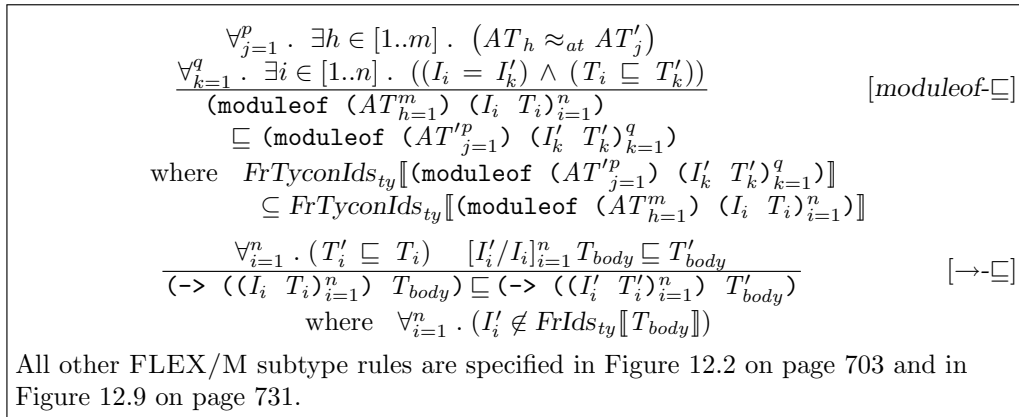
$$\frac{\forall_{j=1}^{p} .\ \exists h \in [1..m] .\ (AT_h \approx_{at} AT'_j) \quad \forall_{k=1}^{q} .\ \exists i \in [1..n] .\ ((I_i = I'_k) \wedge (T_i \sqsubseteq T'_k))}{\texttt{(moduleof } (AT_{h=1}^{m})\ (I_i\ T_i)_{i=1}^{n}\texttt{)} \sqsubseteq \texttt{(moduleof } (AT'^{p}_{j=1})\ (I'_k\ T'_k)_{k=1}^{q}\texttt{)}}$$ $[moduleof\text{-}\sqsubseteq]$

where $FrTyconIds_{ty}[\![\texttt{(moduleof } (AT'^{p}_{j=1})\ (I'_k\ T'_k)_{k=1}^{q}\texttt{)}]\!] \subseteq FrTyconIds_{ty}[\![\texttt{(moduleof } (AT_{h=1}^{m})\ (I_i\ T_i)_{i=1}^{n}\texttt{)}]\!]$

$$\frac{\forall_{i=1}^{n} .\ (T'_i \sqsubseteq T_i) \quad [I'_i/I_i]_{i=1}^{n} T_{body} \sqsubseteq T'_{body}}{\texttt{(-> } ((I_i\ T_i)_{i=1}^{n})\ T_{body}\texttt{)} \sqsubseteq \texttt{(-> } ((I'_i\ T'_i)_{i=1}^{n})\ T'_{body}\texttt{)}}$$ $[\rightarrow\text{-}\sqsubseteq]$

where $\forall_{i=1}^{n} .\ (I'_i \notin FrIds_{ty}[\![T_{body}]\!])$

All other FLEX/M subtype rules are specified in Figure 12.2 on page 703 and in Figure 12.9 on page 731.